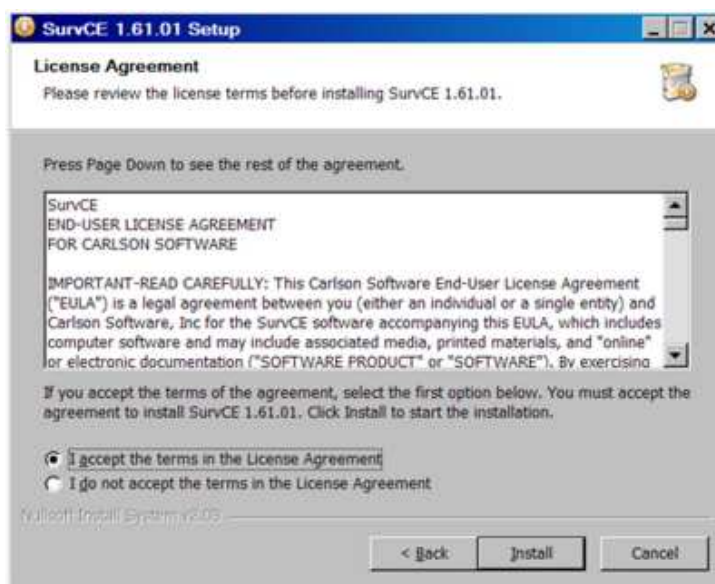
SurvCE 1.61.01 Setup

License Agreement

Please review the license terms before installing SurvCE 1.61.01.

Press Page Down to see the rest of the agreement.

SurvCE
END-USER LICENSE AGREEMENT
FOR CARLSON SOFTWARE

IMPORTANT-READ CAREFULLY: This Carlson Software End-User License Agreement ("EULA") is a legal agreement between you (either an individual or a single entity) and Carlson Software, Inc for the SurvCE software accompanying this EULA, which includes computer software and may include associated media, printed materials, and "online" or electronic documentation ("SOFTWARE PRODUCT" or "SOFTWARE"). By exercising

If you accept the terms of the agreement, select the first option below. You must accept the agreement to install SurvCE 1.61.01. Click Install to start the installation.

I accept the terms in the License Agreement

I do not accept the terms in the License Agreement

Nullsoft Install System v2.03

< Back

Install

Cancel